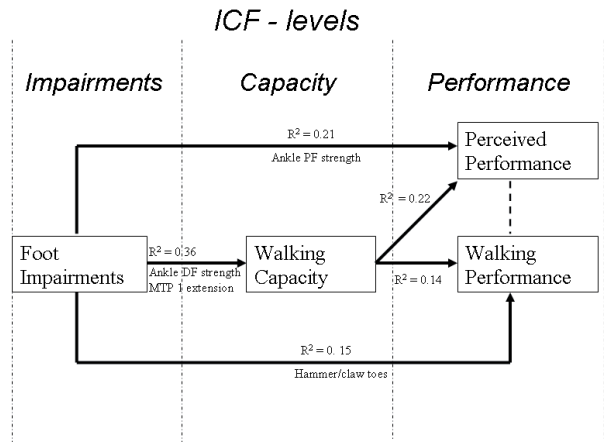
ICF - levels

Impairments

Capacity

Performance

$R^2 = 0.21$

Ankle PF strength

Perceived Performance

$R^2 = 0.22$

Foot Impairments

$R^2 = 0.36$

Ankle DF strength

MTP 1 extension

Walking Capacity

$R^2 = 0.14$

Walking Performance

$R^2 = 0.15$

Hammer/claw toes